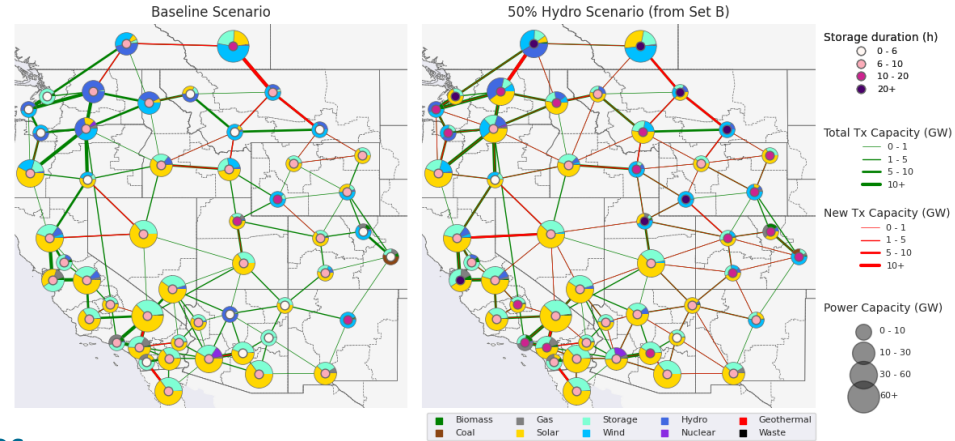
Baseline Scenario

50% Hydro Scenario (from Set B)

Storage duration (h)
0 - 6
6 - 10
10 - 20
20+

Total Tx Capacity (GW)
0 - 1
1 - 5
5 - 10
10+

New Tx Capacity (GW)
0 - 1
1 - 5
5 - 10
10+

Power Capacity (GW)
0 - 10
10 - 30
30 - 60
60+

Biomass
Coal
Gas
Solar
Storage
Wind
Hydro
Nuclear
Geothermal
Waste